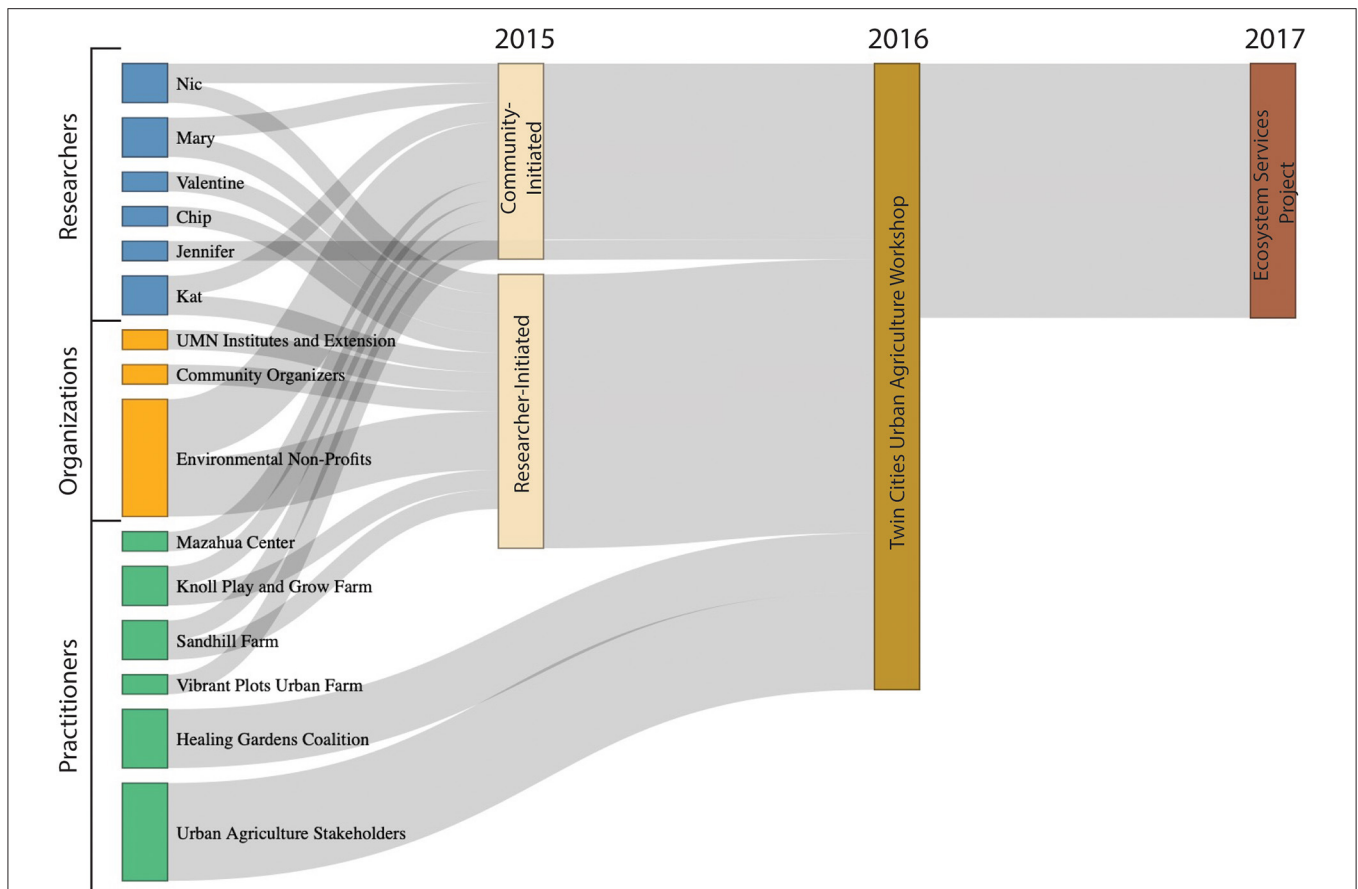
2015
2016
2017

Researchers
Nic
Mary
Valentine
Chip
Jennifer
Kat

Organizations
UMN Institutes and Extension
Community Organizers
Environmental Non-Profits

Practitioners
Mazahua Center
Knoll Play and Grow Farm
Sandhill Farm
Vibrant Plots Urban Farm
Healing Gardens Coalition
Urban Agriculture Stakeholders

Community-Initiated
Researcher-Initiated
Twin Cities Urban Agriculture Workshop
Ecosystem Services Project